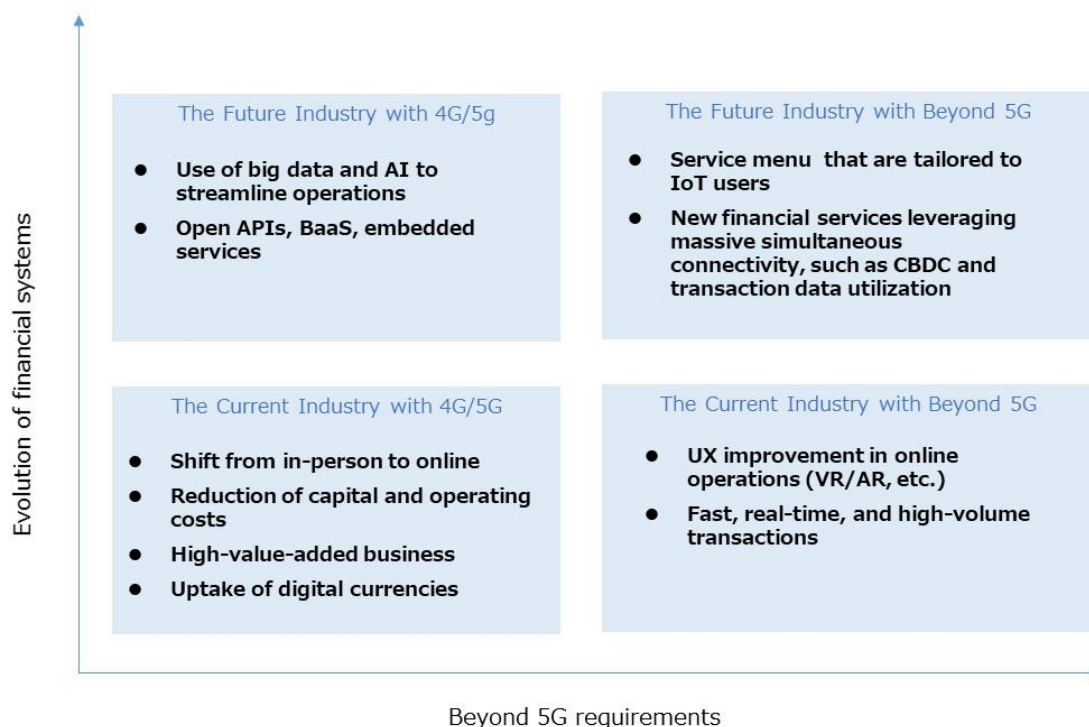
Evolution of financial systems

The Future Industry with 4G/5g

- Use of big data and AI to streamline operations
- Open APIs, BaaS, embedded services

The Future Industry with Beyond 5G

- Service menu that are tailored to IoT users
- New financial services leveraging massive simultaneous connectivity, such as CBDC and transaction data utilization

The Current Industry with 4G/5G

- Shift from in-person to online
- Reduction of capital and operating costs
- High-value-added business
- Uptake of digital currencies

The Current Industry with Beyond 5G

- UX improvement in online operations (VR/AR, etc.)
- Fast, real-time, and high-volume transactions

Beyond 5G requirements